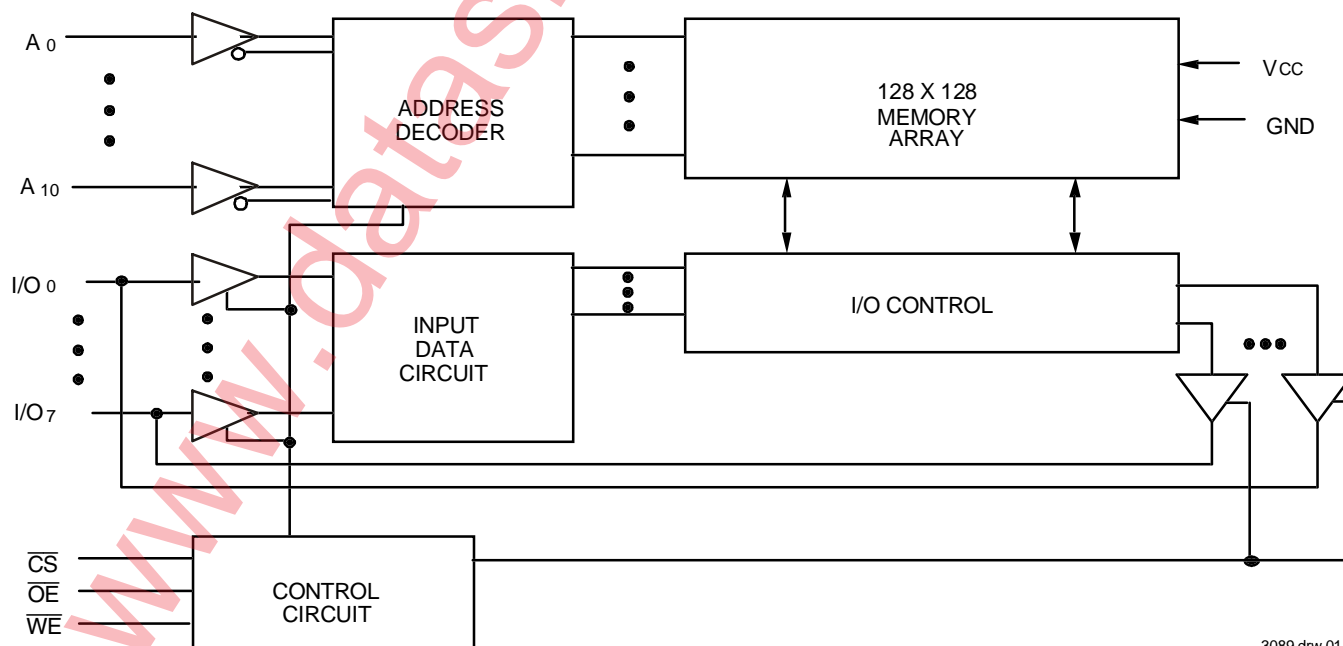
A 0

A 10

ADDRESS DECODER

128 X 128 MEMORY ARRAY

VCC

GND

I/O 0

I/O 7

INPUT DATA CIRCUIT

I/O CONTROL

$\overline{CS}$

$\overline{OE}$

$\overline{WE}$

CONTROL CIRCUIT

www.datasheet

3089 drw 01